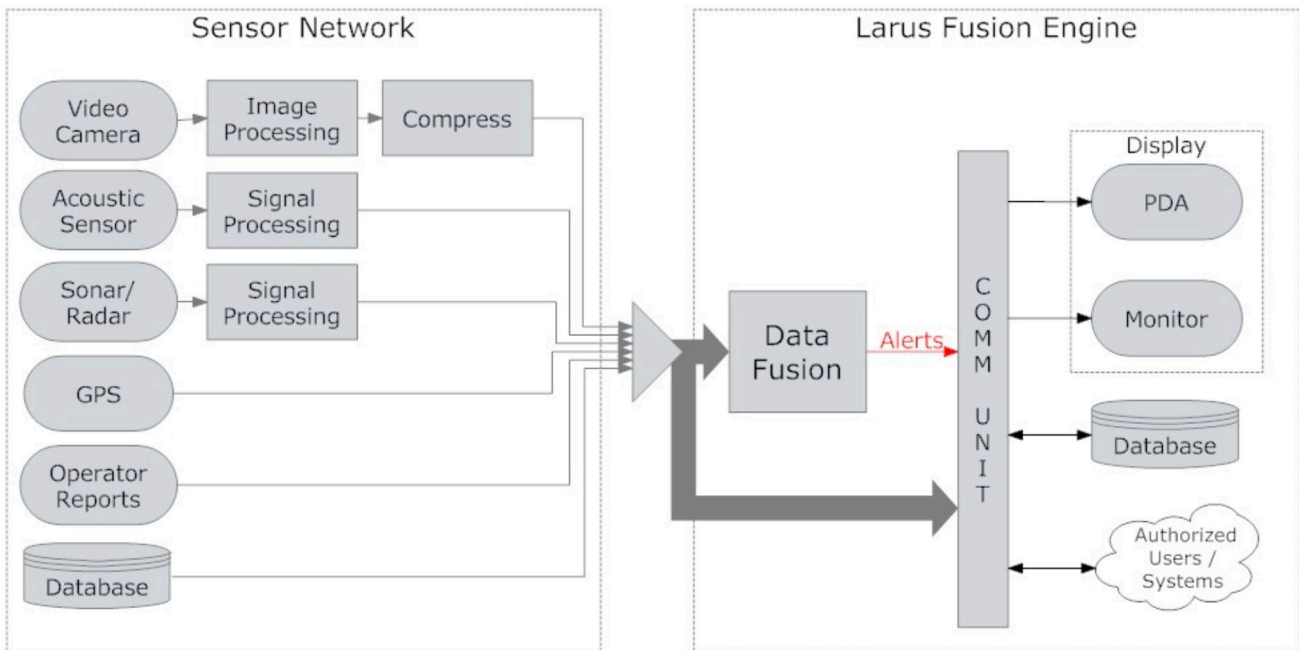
Sensor Network

Video Camera

Image Processing

Compress

Acoustic Sensor

Signal Processing

Sonar/ Radar

Signal Processing

GPS

Operator Reports

Database

Larus Fusion Engine

Data Fusion

Alerts

COMM UNIT

Display

PDA

Monitor

Database

Authorized Users / Systems